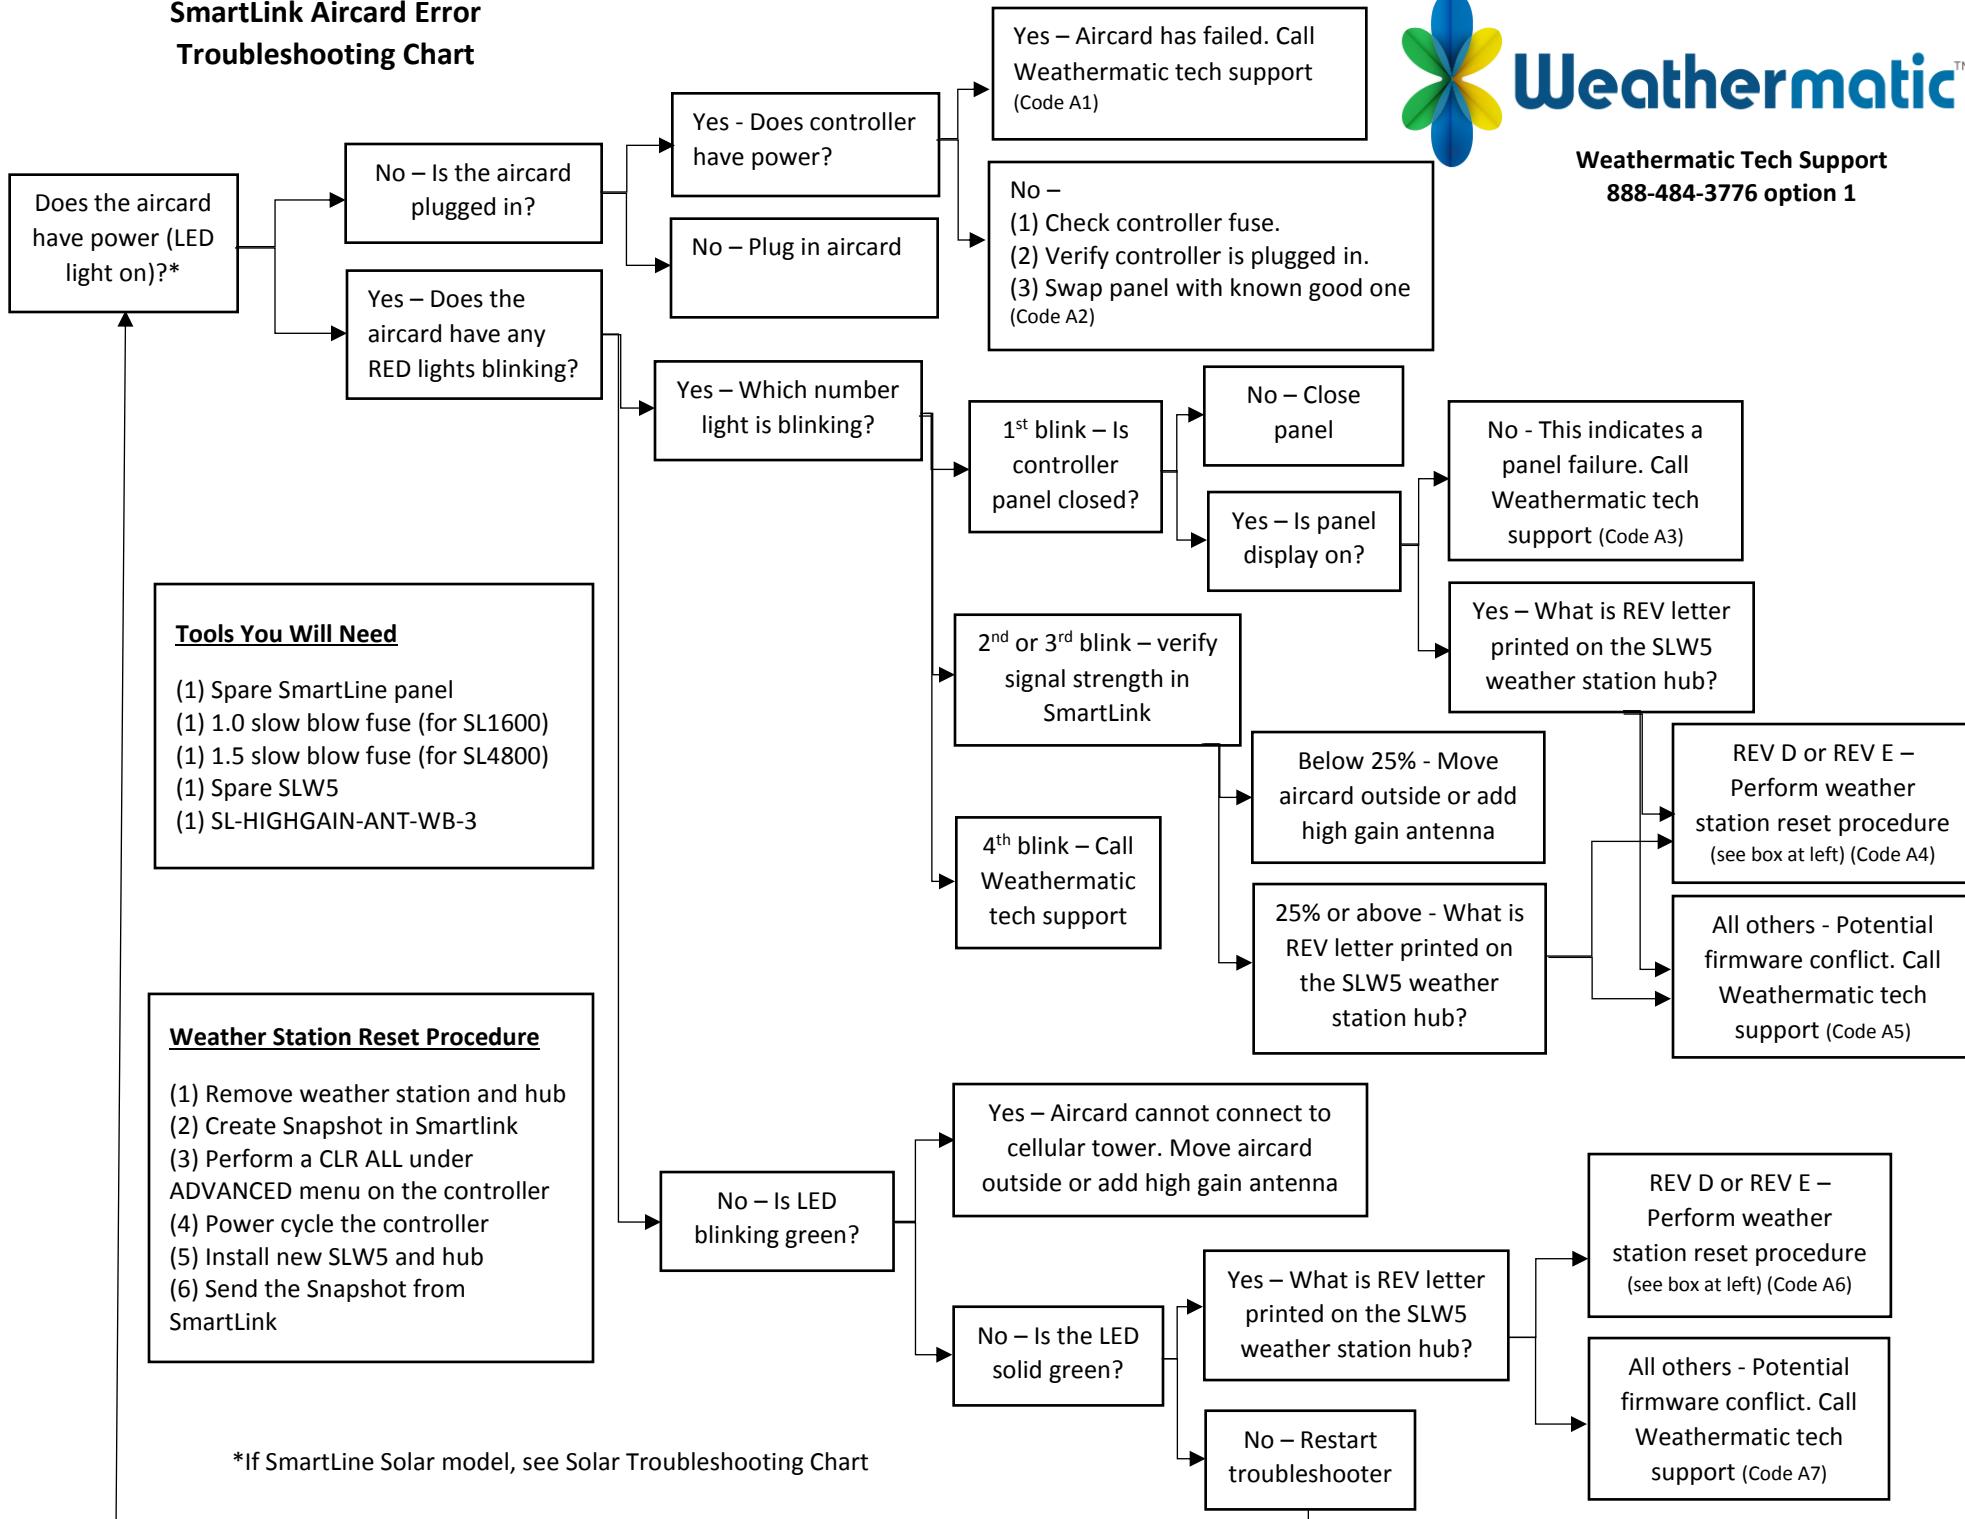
SmartLink Aircard Error Troubleshooting Chart

Weathermatic™

Weathermatic Tech Support
888-484-3776 option 1

Does the aircard have power (LED light on)?*

No – Is the aircard plugged in?

Yes - Does controller have power?

Yes – Aircard has failed. Call Weathermatic tech support (Code A1)

No –
(1) Check controller fuse.
(2) Verify controller is plugged in.
(3) Swap panel with known good one (Code A2)

No – Plug in aircard

Yes – Does the aircard have any RED lights blinking?

Yes – Which number light is blinking?

1$^{st}$ blink – Is controller panel closed?

No – Close panel

Yes – Is panel display on?

No - This indicates a panel failure. Call Weathermatic tech support (Code A3)

Yes – What is REV letter printed on the SLW5 weather station hub?

REV D or REV E – Perform weather station reset procedure (see box at left) (Code A4)

All others - Potential firmware conflict. Call Weathermatic tech support (Code A5)

2$^{nd}$ or 3$^{rd}$ blink – verify signal strength in SmartLink

Below 25% - Move aircard outside or add high gain antenna

25% or above - What is REV letter printed on the SLW5 weather station hub?

4$^{th}$ blink – Call Weathermatic tech support

Tools You Will Need

(1) Spare SmartLine panel
(1) 1.0 slow blow fuse (for SL1600)
(1) 1.5 slow blow fuse (for SL4800)
(1) Spare SLW5
(1) SL-HIGHGAIN-ANT-WB-3

Weather Station Reset Procedure

(1) Remove weather station and hub
(2) Create Snapshot in Smartlink
(3) Perform a CLR ALL under ADVANCED menu on the controller
(4) Power cycle the controller
(5) Install new SLW5 and hub
(6) Send the Snapshot from SmartLink

No – Is LED blinking green?

Yes – Aircard cannot connect to cellular tower. Move aircard outside or add high gain antenna

No – Is the LED solid green?

Yes – What is REV letter printed on the SLW5 weather station hub?

REV D or REV E – Perform weather station reset procedure (see box at left) (Code A6)

All others - Potential firmware conflict. Call Weathermatic tech support (Code A7)

No – Restart troubleshooter

*If SmartLine Solar model, see Solar Troubleshooting Chart